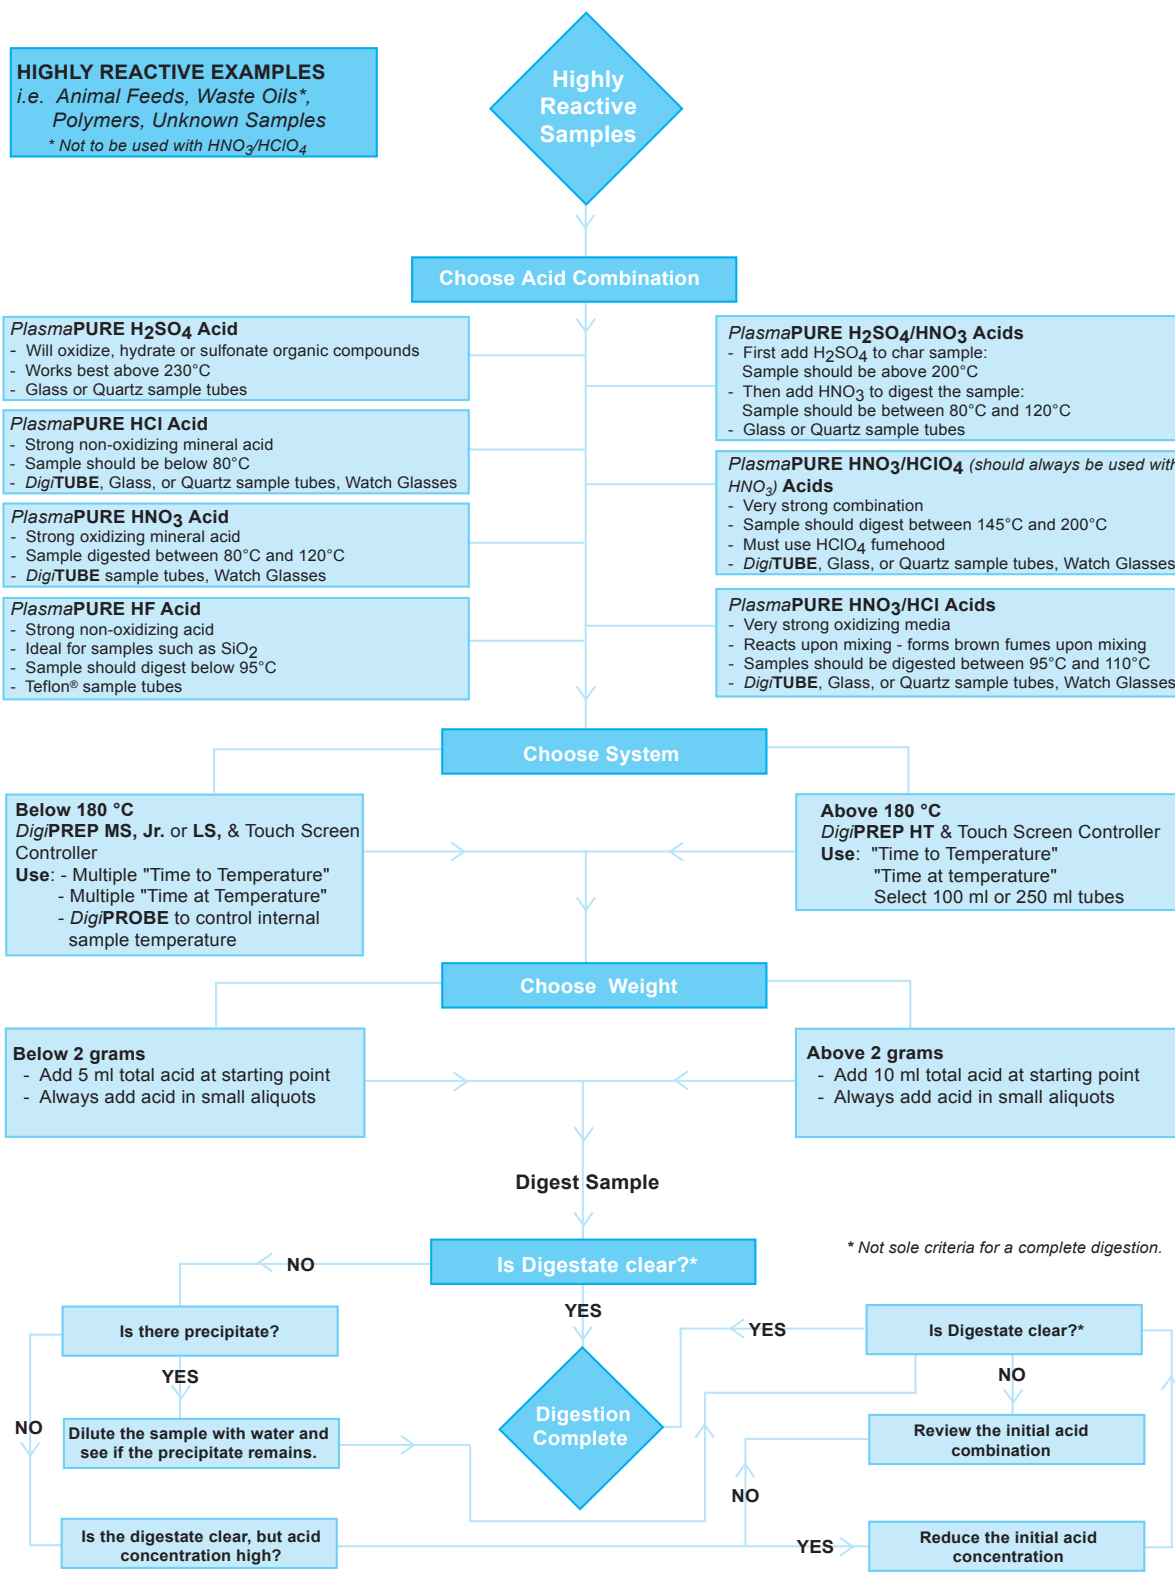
HIGHLY REACTIVE EXAMPLES
i.e. Animal Feeds, Waste Oils*, Polymers, Unknown Samples
* Not to be used with $HNO_3/HClO_4$

Highly Reactive Samples

Choose Acid Combination

*Plasma*PURE $H_2SO_4$ Acid
- Will oxidize, hydrate or sulfonate organic compounds
- Works best above 230°C
- Glass or Quartz sample tubes

*Plasma*PURE HCl Acid
- Strong non-oxidizing mineral acid
- Sample should be below 80°C
- *Digi*TUBE, Glass, or Quartz sample tubes, Watch Glasses

*Plasma*PURE $HNO_3$ Acid
- Strong oxidizing mineral acid
- Sample digested between 80°C and 120°C
- *Digi*TUBE sample tubes, Watch Glasses

*Plasma*PURE HF Acid
- Strong non-oxidizing acid
- Ideal for samples such as $SiO_2$
- Sample should digest below 95°C
- Teflon® sample tubes

*Plasma*PURE $H_2SO_4/HNO_3$ Acids
- First add $H_2SO_4$ to char sample: Sample should be above 200°C
- Then add $HNO_3$ to digest the sample: Sample should be between 80°C and 120°C
- Glass or Quartz sample tubes

*Plasma*PURE $HNO_3/HClO_4$ (should always be used wit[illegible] $HNO_3$) Acids
- Very strong combination
- Sample should digest between 145°C and 200°C
- Must use $HClO_4$ fumehood
- *Digi*TUBE, Glass, or Quartz sample tubes, Watch Glasses

*Plasma*PURE $HNO_3$/HCl Acids
- Very strong oxidizing media
- Reacts upon mixing - forms brown fumes upon mixing
- Samples should be digested between 95°C and 110°C
- *Digi*TUBE, Glass, or Quartz sample tubes, Watch Glasses

Choose System

Below 180 °C
*Digi*PREP MS, Jr. or LS, & Touch Screen Controller
Use: - Multiple "Time to Temperature"
- Multiple "Time at Temperature"
- *Digi*PROBE to control internal sample temperature

Above 180 °C
*Digi*PREP HT & Touch Screen Controller
Use: "Time to Temperature"
"Time at temperature"
Select 100 ml or 250 ml tubes

Choose Weight

Below 2 grams
- Add 5 ml total acid at starting point
- Always add acid in small aliquots

Above 2 grams
- Add 10 ml total acid at starting point
- Always add acid in small aliquots

Digest Sample

Is Digestate clear?*

* Not sole criteria for a complete digestion.

NO

Is there precipitate?

YES

Dilute the sample with water and see if the precipitate remains.

NO

Is the digestate clear, but acid concentration high?

YES

Digestion Complete

YES

Is Digestate clear?*

NO

Review the initial acid combination

NO

YES

Reduce the initial acid concentration